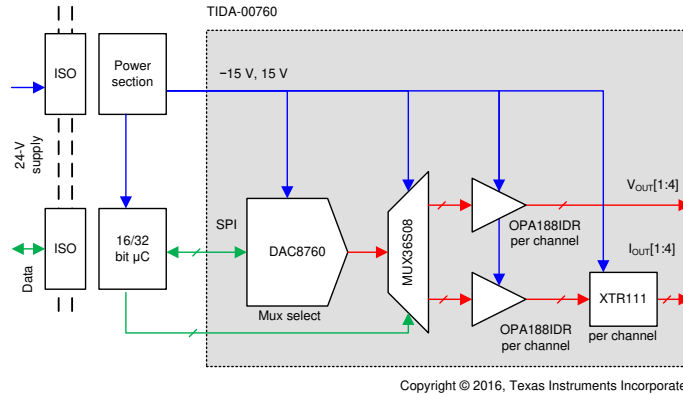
TIDA-00760

ISO

Power section

−15 V, 15 V

24-V supply

ISO

16/32 bit µC

Data

SPI

DAC8760

Mux select

MUX36S08

OPA188IDR per channel

$V_{OUT}$[1:4]

$I_{OUT}$[1:4]

OPA188IDR per channel

XTR111

per channel

Copyright © 2016, Texas Instruments Incorporate